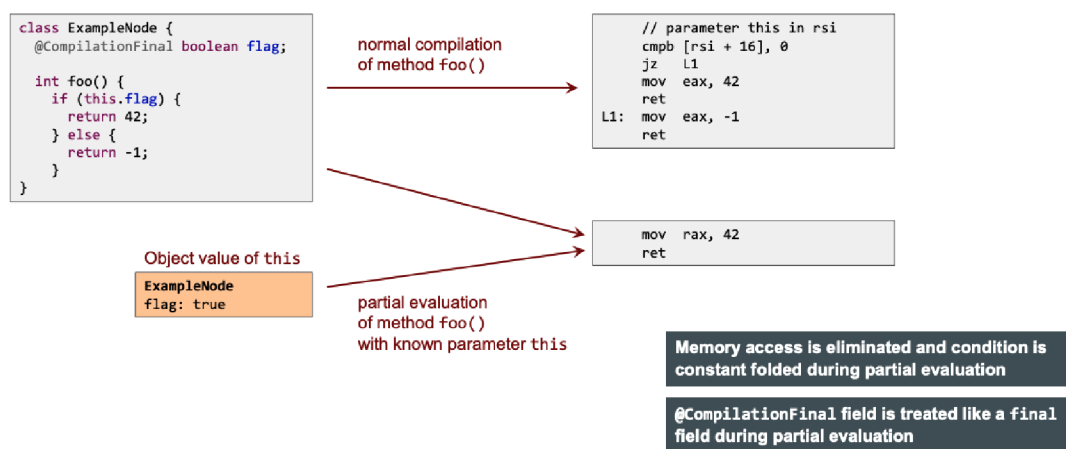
class ExampleNode {
  @CompilationFinal boolean flag;

  int foo() {
    if (this.flag) {
      return 42;
    } else {
      return -1;
    }
}

normal compilation of method foo()

// parameter this in rsi
cmpb [rsi + 16], 0
jz L1
mov eax, 42
ret
L1: mov eax, -1
ret

Object value of this

ExampleNode
flag: true

mov rax, 42
ret

partial evaluation of method foo() with known parameter this

Memory access is eliminated and condition is constant folded during partial evaluation

@CompilationFinal field is treated like a final field during partial evaluation